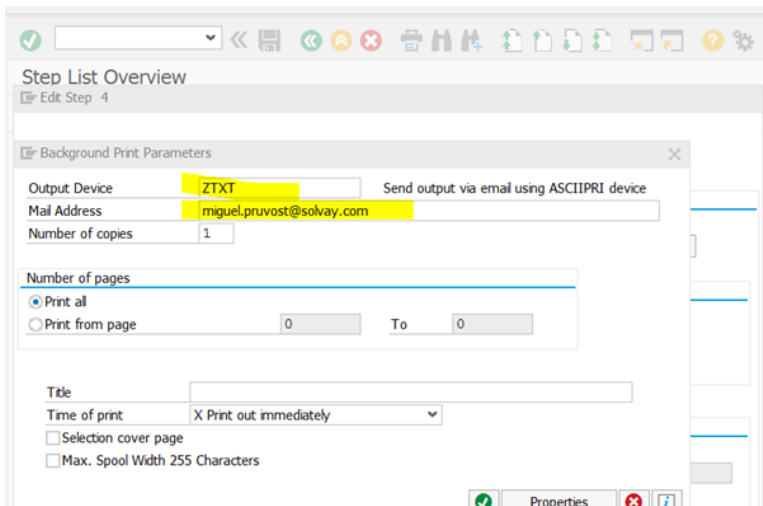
Step List Overview

Edit Step 4

Background Print Parameters

Output Device ZTXT Send output via email using ASCIIPRI device

Mail Address miguel.pruvost@solvay.com

Number of copies 1

Number of pages

Print all

Print from page 0 To 0

Title

Time of print X Print out immediately

Selection cover page

Max. Spool Width 255 Characters

Properties